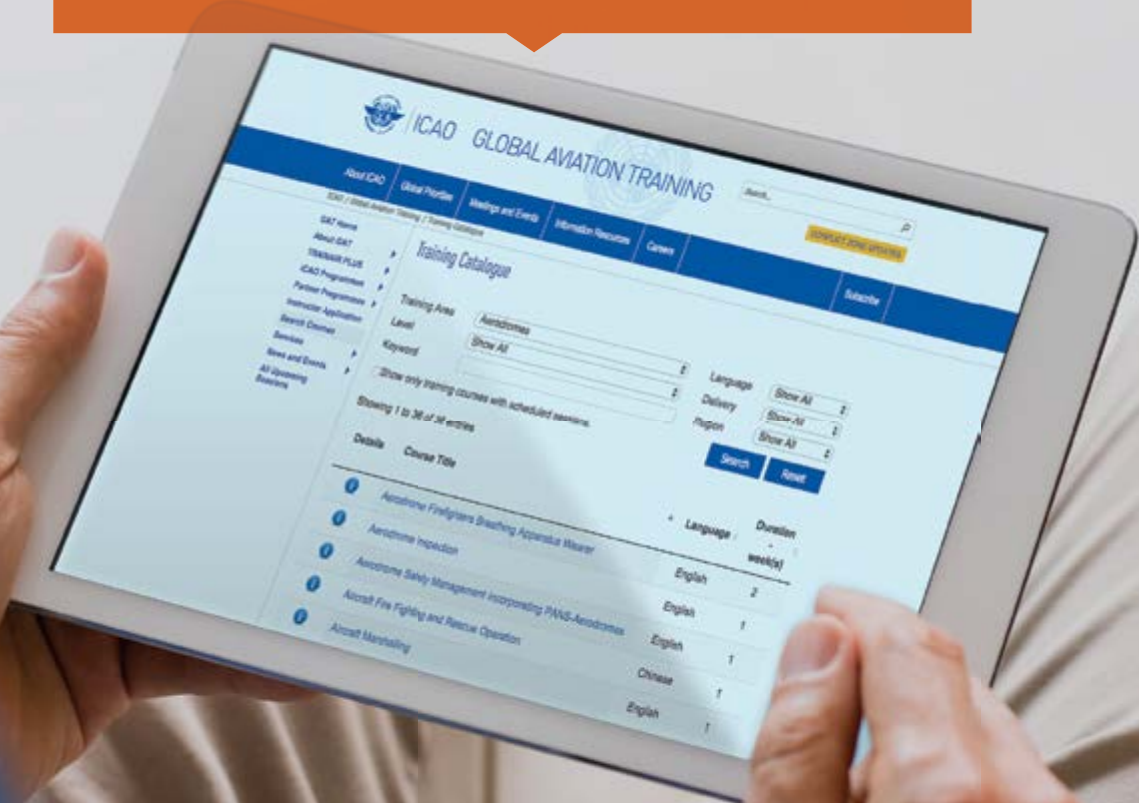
ICAO GLOBAL AVIATION TRAINING

Search

COMPLETE ZONE UPDATING

About ICAO
Global Priorities
Meetings and Events
Information Resources
Careers
Subscribe

ICAO / Global Aviation Training / Training Catalogue

GAT Home
About GAT
TRAINAIR PLUS
ICAO Programmes
Partner Programmes
Instructor Application
Search Courses
Services
News and Events
All Upcoming Sessions

Training Catalogue

Training Area: Aerodromes
Level: Show All
Keyword:
Language: Show All
Delivery: Show All
Region: Show All

Show only training courses with scheduled sessions.

Showing 1 to 38 of 38 entries

Search
Reset

| Details | Course Title | Language | Duration week(s) |
|---|---|---|---|
| | Aerodrome Firefighters Breathing Apparatus Wearer | English | 2 |
| | Aerodrome Inspection | English | 1 |
| | Aerodrome Safety Management incorporating PANS-Aerodromes | English | 1 |
| | Aircraft Fire Fighting and Rescue Operation | Chinese | 1 |
| | Aircraft Marshalling | English | 1 |